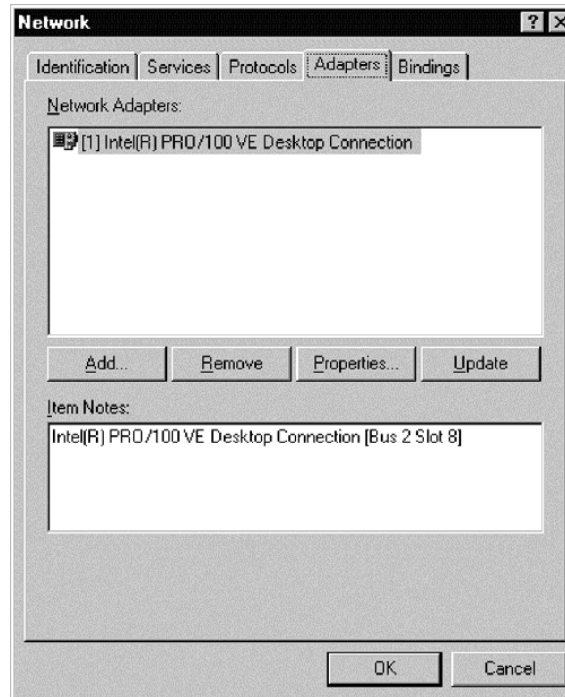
Network

? X

Identification | Services | Protocols | Adapters | Bindings

Network Adapters:

[1] Intel(R) PRO/100 VE Desktop Connection

Add... | Remove | Properties... | Update

Item Notes:

Intel(R) PRO/100 VE Desktop Connection [Bus 2 Slot 8]

OK | Cancel